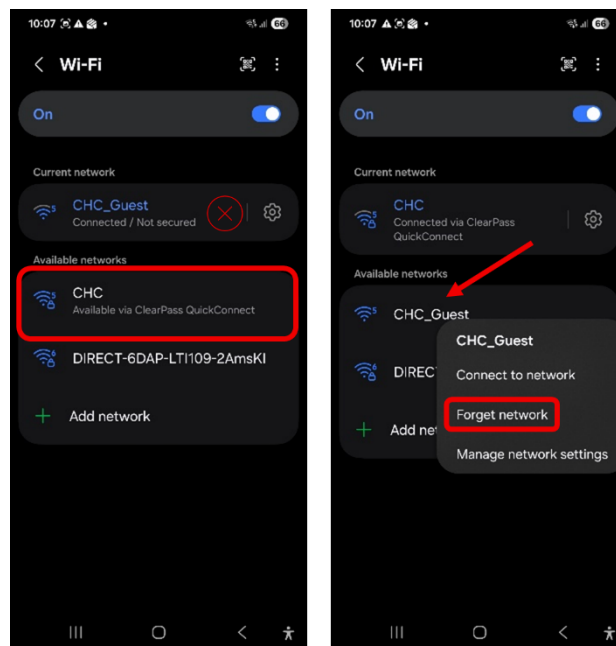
10:07 66

Wi-Fi

On

Current network

CHC_Guest
Connected / Not secured

Available networks

CHC
Available via ClearPass QuickConnect

DIRECT-6DAP-LTI109-2AmsKI

Add network

10:07 66

Wi-Fi

On

Current network

CHC
Connected via ClearPass QuickConnect

Available networks

CHC_Guest

DIRECT

Add net

CHC_Guest

Connect to network

Forget network

Manage network settings